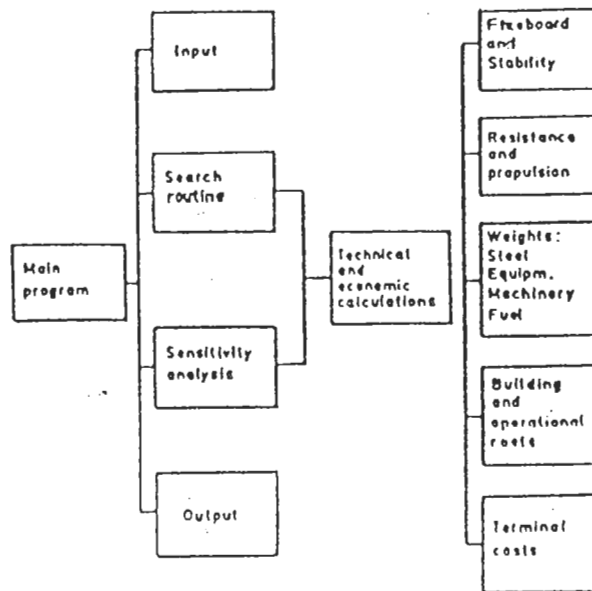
Main program

Input

Search routine

Sensitivity analysis

Output

Technical and economic calculations

Freeboard and Stability

Resistance and propulsion

Weights: Steel Equipm. Machinery Fuel

Building and operational costs

Terminal costs